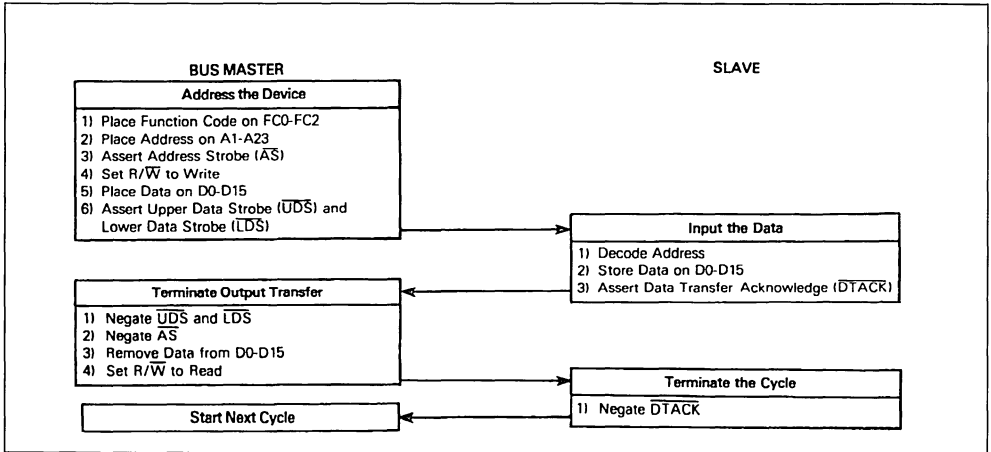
BUS MASTER

Address the Device

1) Place Function Code on FC0-FC2
2) Place Address on A1-A23
3) Assert Address Strobe ($\overline{AS}$)
4) Set R/$\overline{W}$ to Write
5) Place Data on D0-D15
6) Assert Upper Data Strobe ($\overline{UDS}$) and Lower Data Strobe ($\overline{LDS}$)

SLAVE

Input the Data

1) Decode Address
2) Store Data on D0-D15
3) Assert Data Transfer Acknowledge ($\overline{DTACK}$)

Terminate Output Transfer

1) Negate $\overline{UDS}$ and $\overline{LDS}$
2) Negate $\overline{AS}$
3) Remove Data from D0-D15
4) Set R/$\overline{W}$ to Read

Terminate the Cycle

1) Negate $\overline{DTACK}$

Start Next Cycle